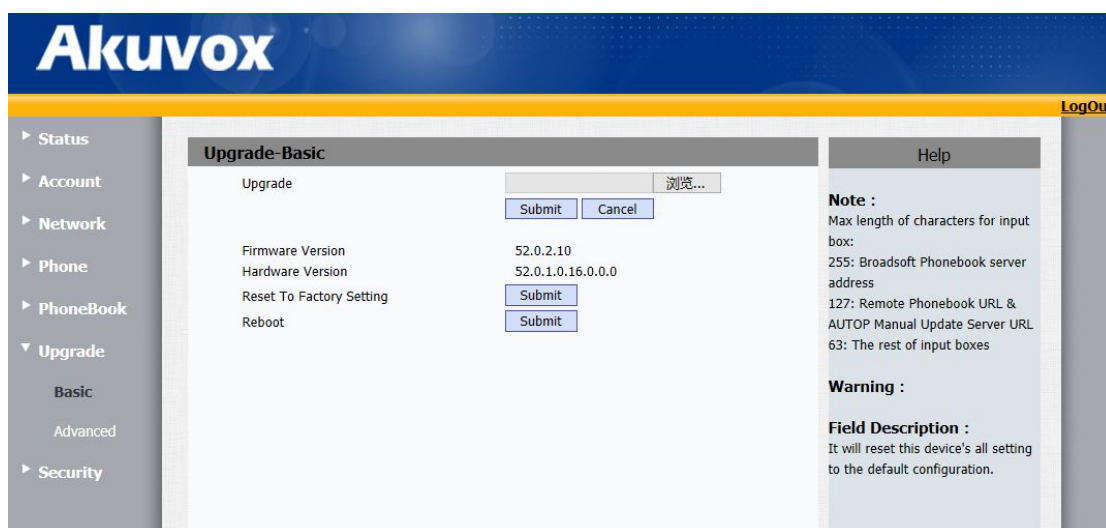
Akuvox

LogOu

Status
Account
Network
Phone
PhoneBook
Upgrade
Basic
Advanced
Security

Upgrade-Basic

Upgrade 浏览...
Submit Cancel

Firmware Version 52.0.2.10
Hardware Version 52.0.1.0.16.0.0.0
Reset To Factory Setting Submit
Reboot Submit

Help

Note :
Max length of characters for input box:
255: Broadsoft Phonebook server address
127: Remote Phonebook URL & AUTOP Manual Update Server URL
63: The rest of input boxes

Warning :

Field Description :
It will reset this device's all setting to the default configuration.